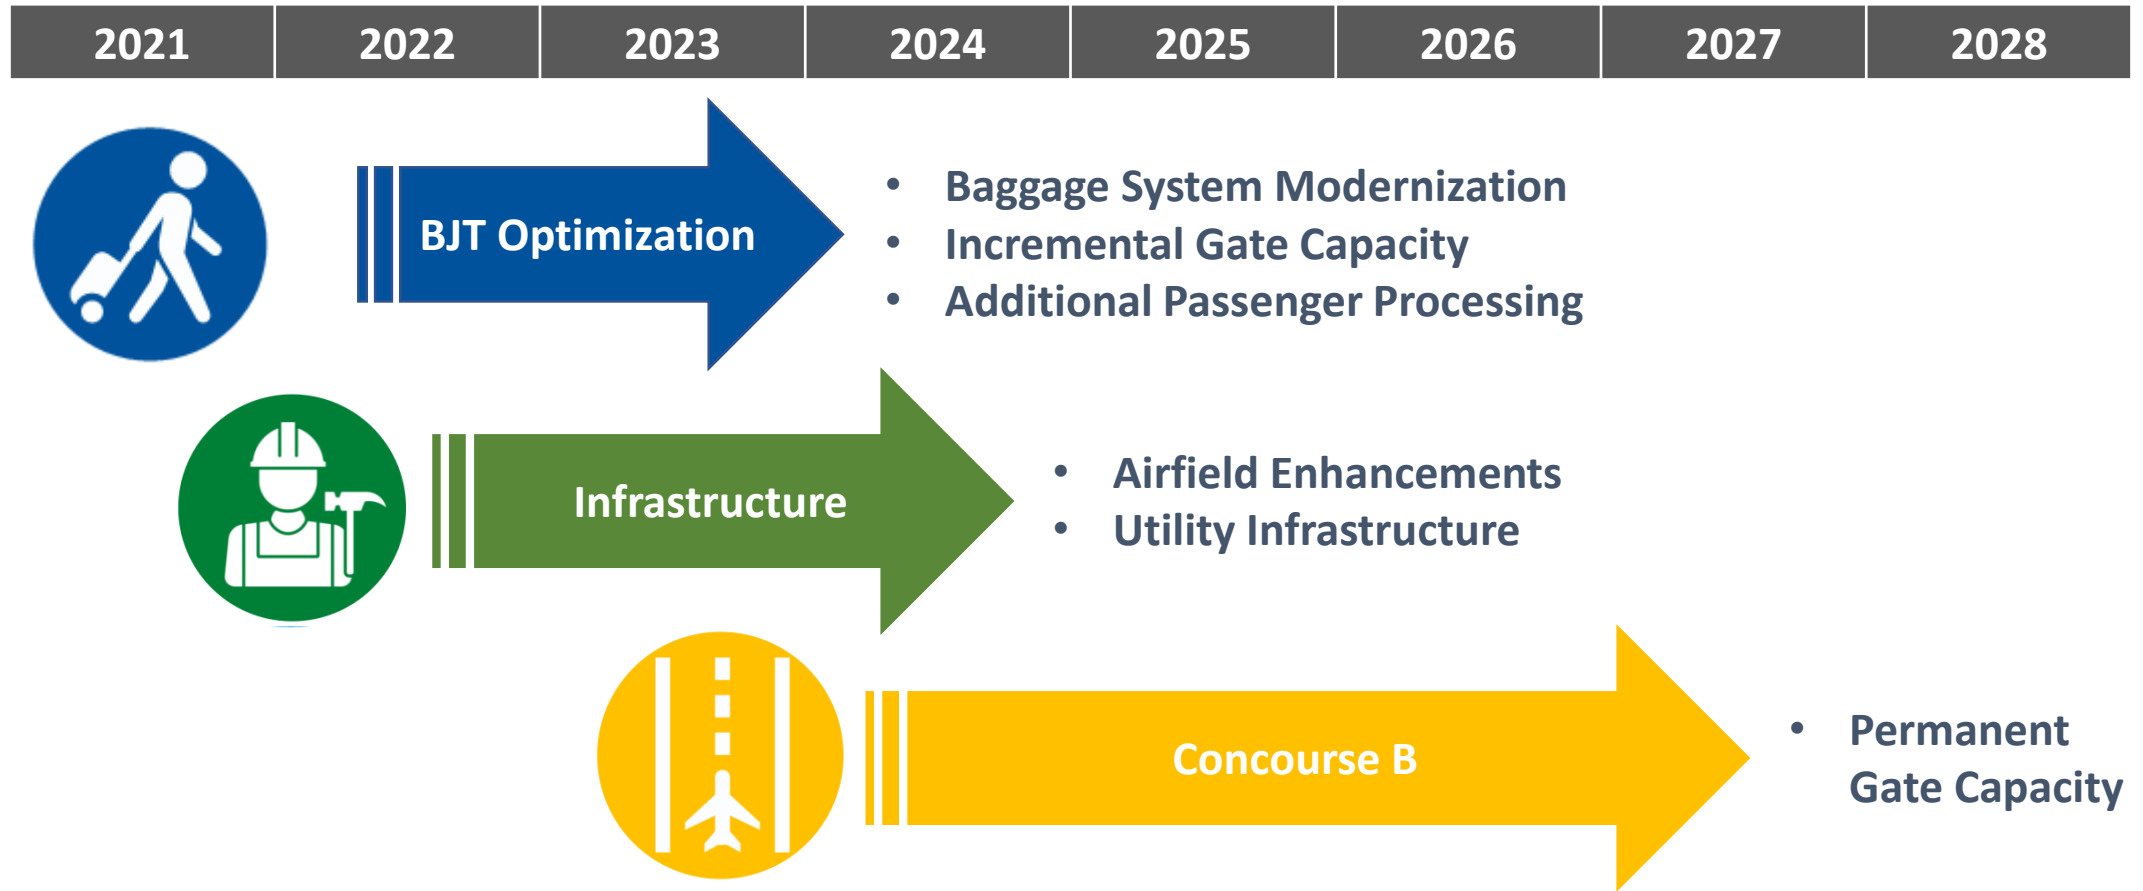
| 2021 | 2022 | 2023 | 2024 | 2025 | 2026 | 2027 | 2028 |
|---|---|---|---|---|---|---|---|

BJT Optimization

- Baggage System Modernization
- Incremental Gate Capacity
- Additional Passenger Processing

Infrastructure

- Airfield Enhancements
- Utility Infrastructure

Concourse B

- Permanent Gate Capacity